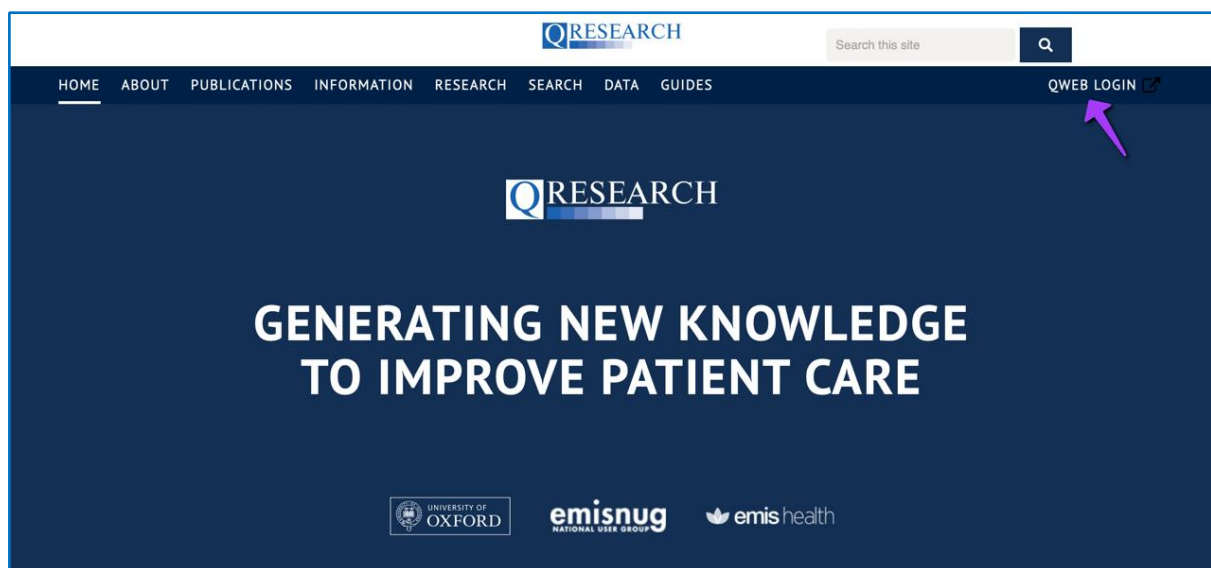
QRESEARCH

Search this site

HOME ABOUT PUBLICATIONS INFORMATION RESEARCH SEARCH DATA GUIDES QWEB LOGIN

QRESEARCH

GENERATING NEW KNOWLEDGE TO IMPROVE PATIENT CARE

UNIVERSITY OF OXFORD emisnug NATIONAL USER GROUP emis health